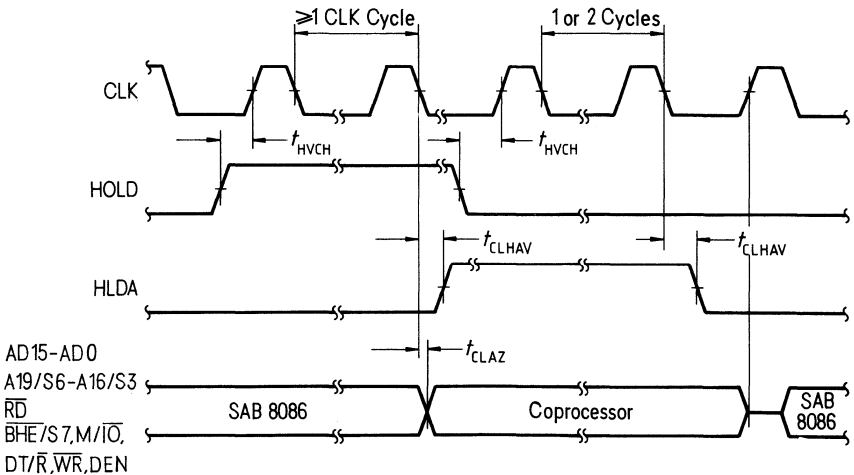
$\geqslant$1 CLK Cycle

1 or 2 Cycles

CLK

$t_{HVCH}$

$t_{HVCH}$

HOLD

$t_{CLHAV}$

$t_{CLHAV}$

HLDA

AD15-AD0

A19/S6-A16/S3

$\overline{RD}$

$\overline{BHE}$/S7,M/$\overline{IO}$,

DT/$\overline{R}$,$\overline{WR}$,DEN

$t_{CLAZ}$

SAB 8086

Coprocessor

SAB 8086